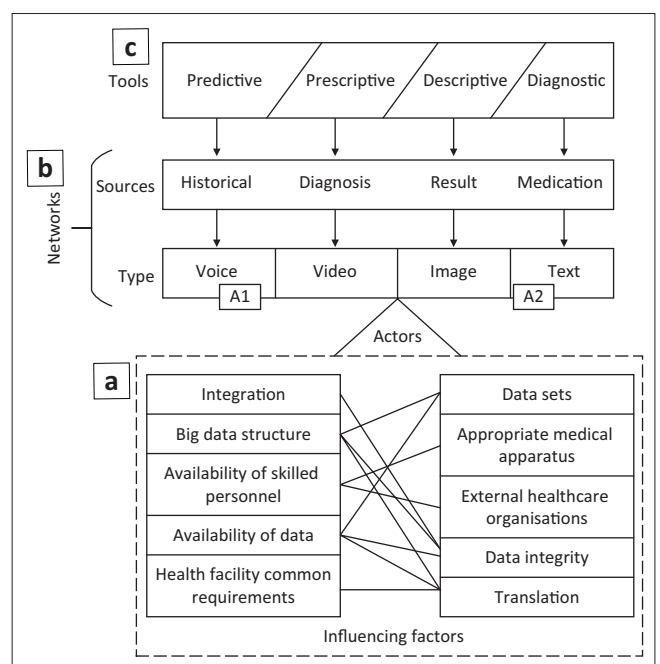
c

Tools

Predictive

Prescriptive

Descriptive

Diagnostic

b

Networks

Sources

Historical

Diagnosis

Result

Medication

Type

Voice

Video

Image

Text

A1

A2

Actors

a

Integration

Big data structure

Availability of skilled personnel

Availability of data

Health facility common requirements

Data sets

Appropriate medical apparatus

External healthcare organisations

Data integrity

Translation

Influencing factors